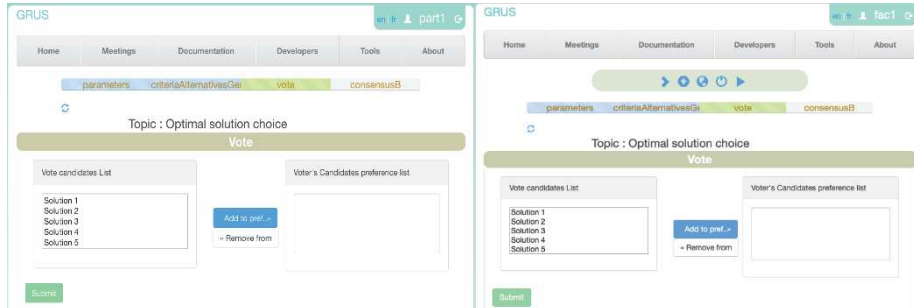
GRUS

en fr part1

Home Meetings Documentation Developers Tools About

parameters criteriaAlternativesGe vote consensusB

Topic : Optimal solution choice

Vote

Vote candidates List

Solution 1
Solution 2
Solution 3
Solution 4
Solution 5

Add to pref.»

« Remove from

Voter's Candidates preference list

Submit

GRUS

en fr fac1

Home Meetings Documentation Developers Tools About

parameters criteriaAlternativesGe vote consensusB

Topic : Optimal solution choice

Vote

Vote candidates List

Solution 1
Solution 2
Solution 3
Solution 4
Solution 5

Add to pref.»

« Remove from

Voter's Candidates preference list

Submit